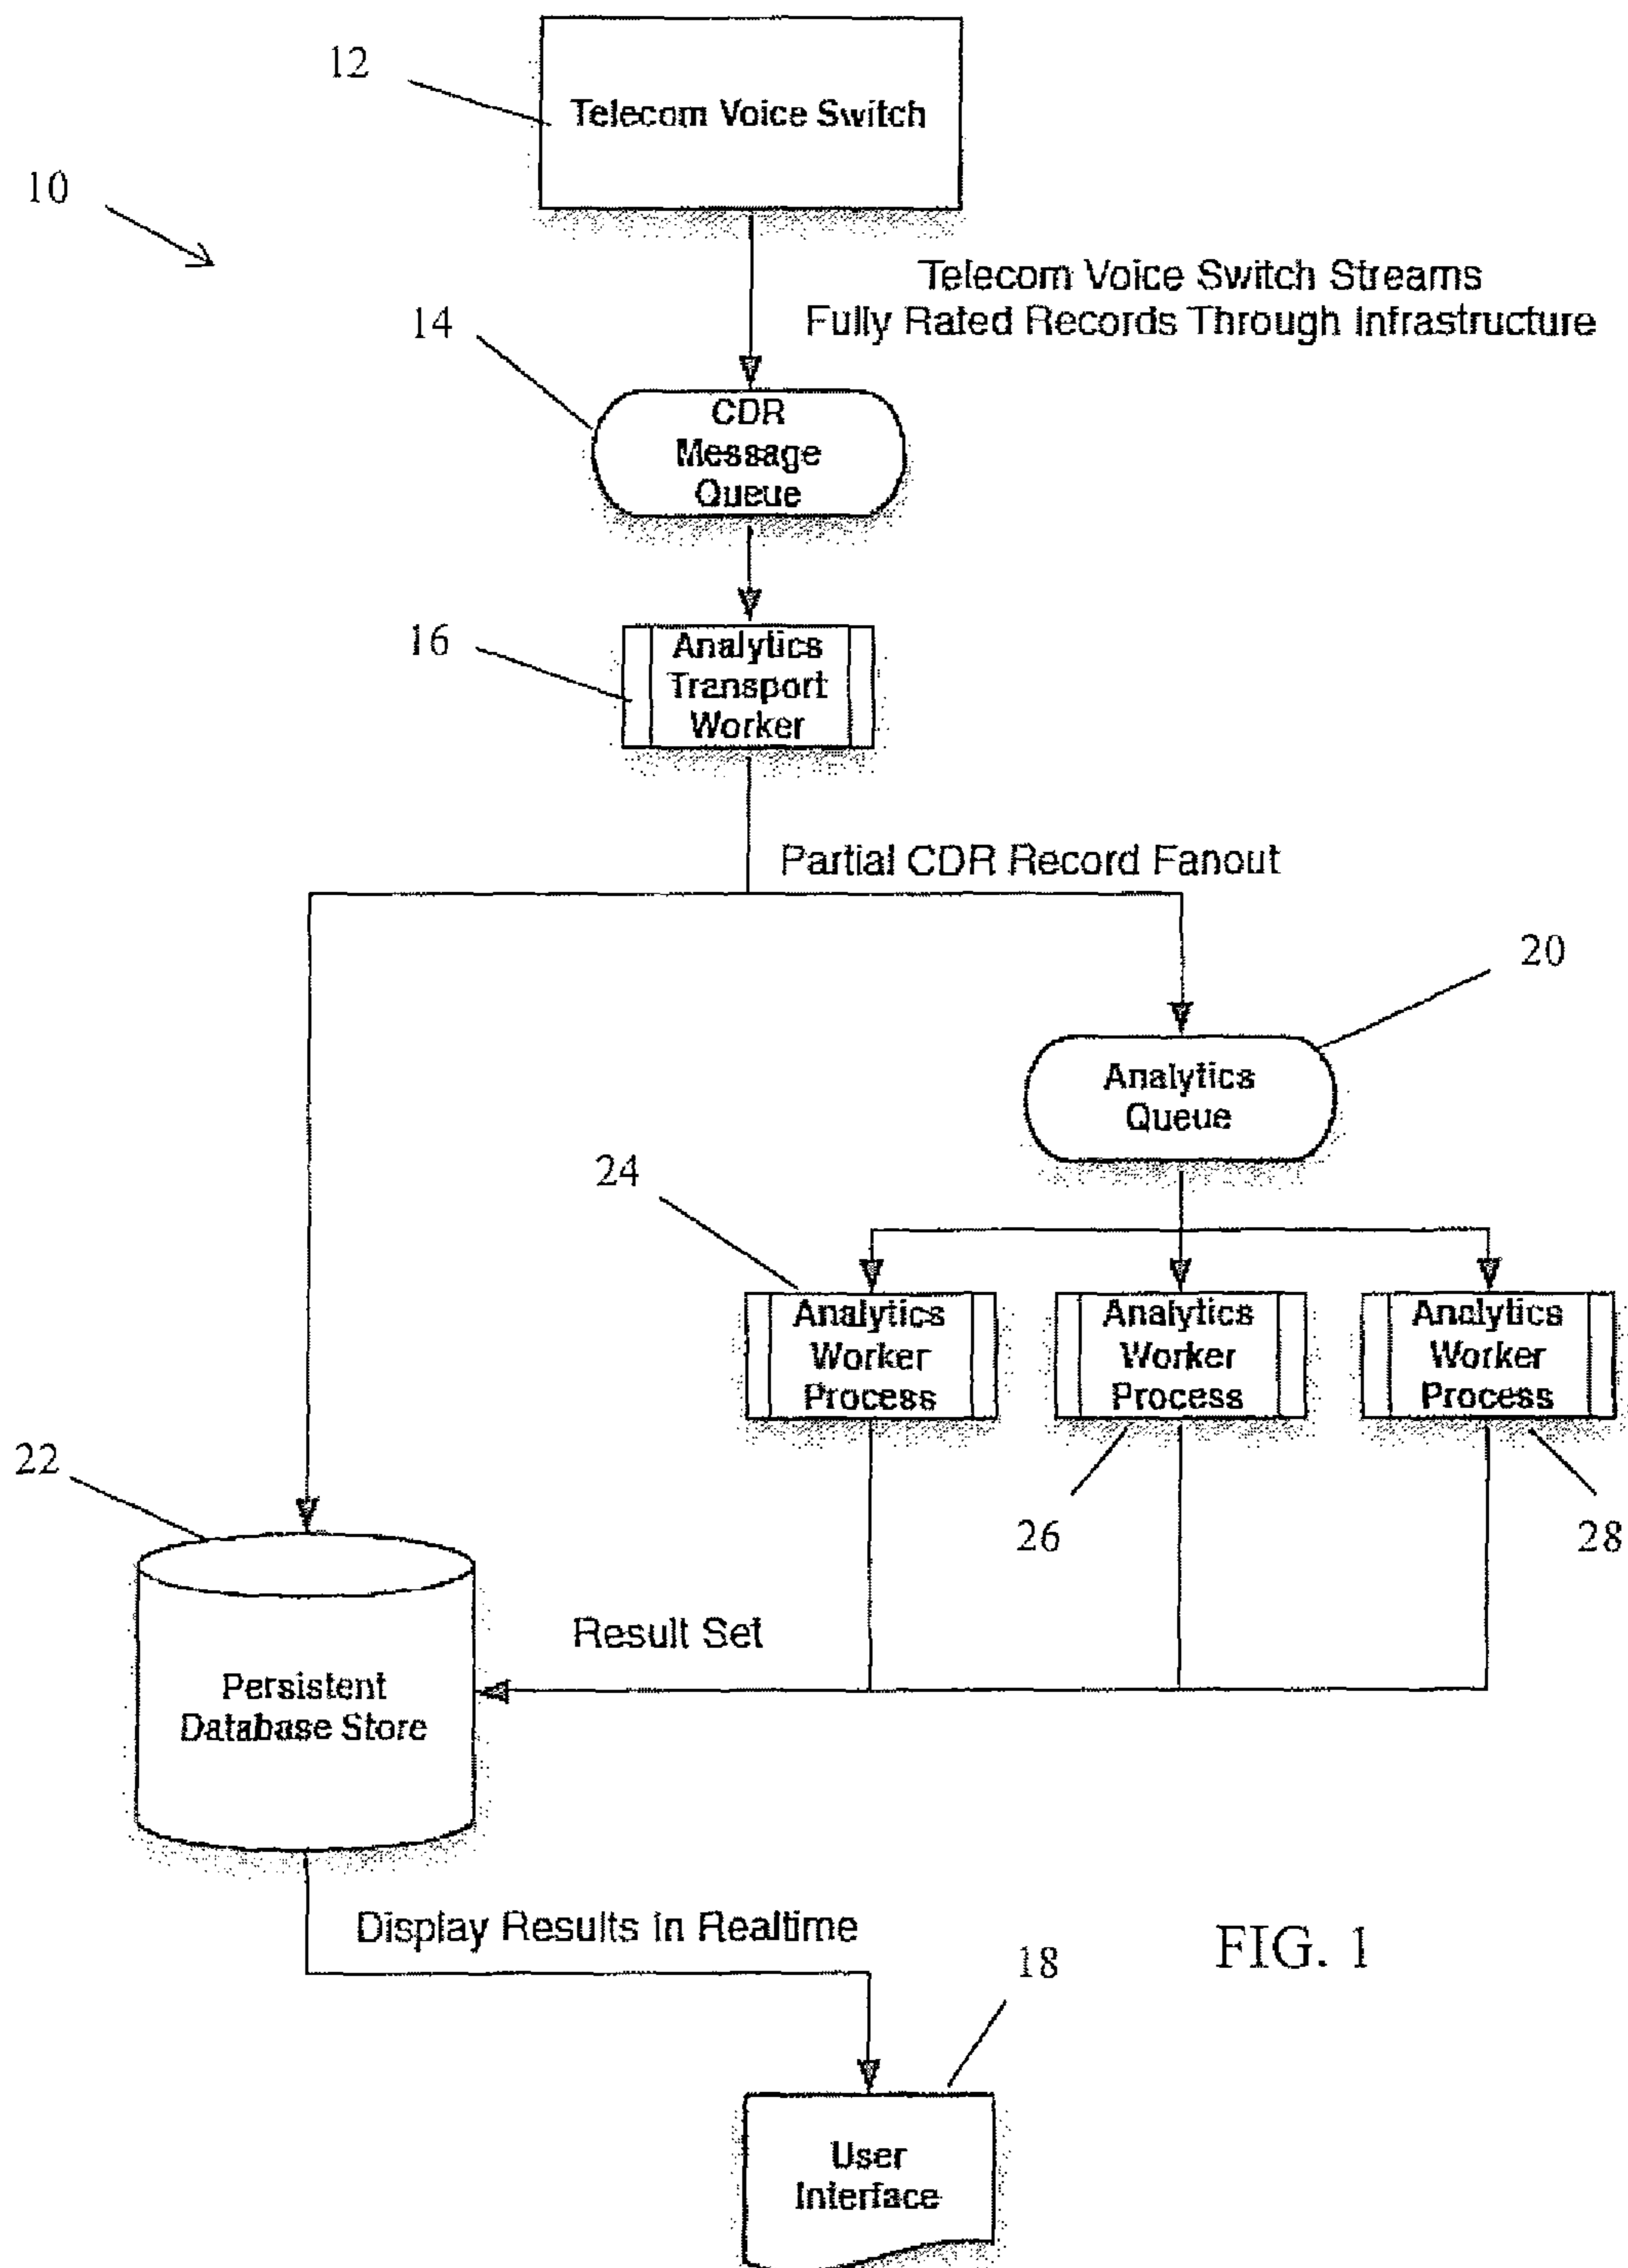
12

Telecom Voice Switch

10

Telecom Voice Switch Streams
Fully Rated Records Through Infrastructure

14

CDR
Message
Queue

16

Analytics
Transport
Worker

Partial CDR Record Fanout

20

Analytics
Queue

24

Analytics
Worker
Process

Analytics
Worker
Process

Analytics
Worker
Process

22

26

28

Result Set

Persistent
Database Store

Display Results in Realtime

FIG. 1

18

User
Interface